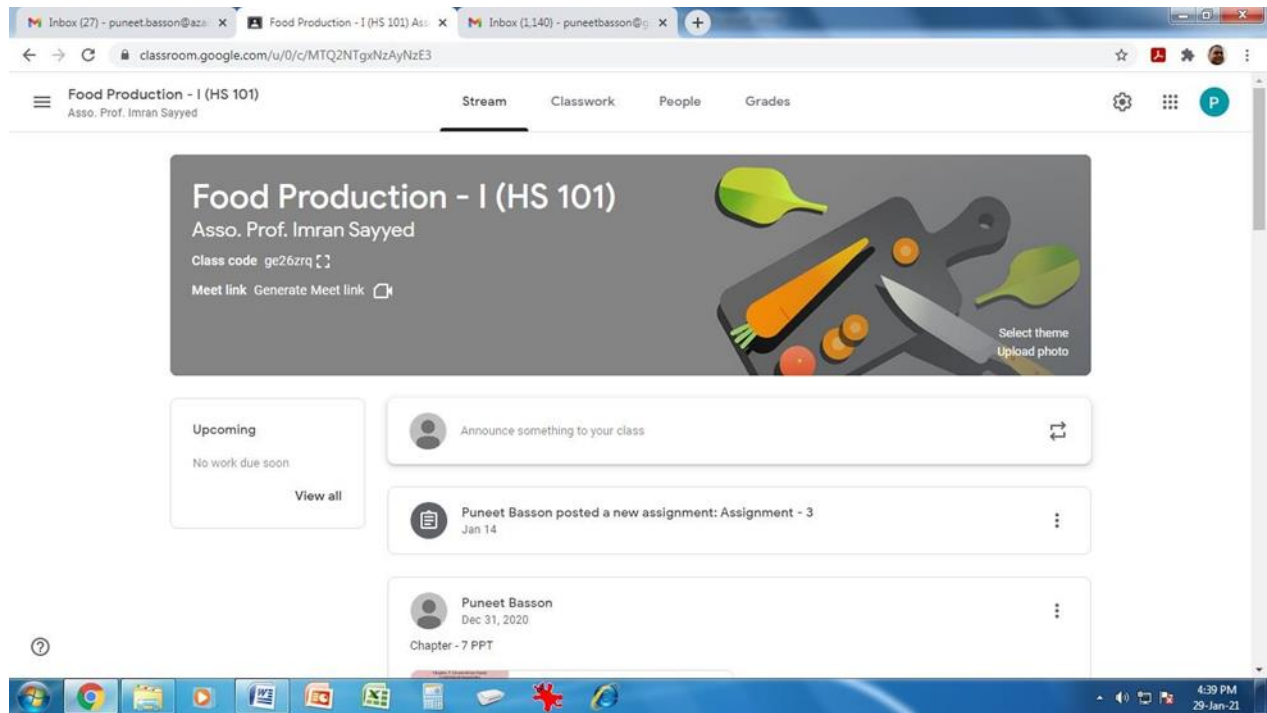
Inbox (27) - puneet.basson@aza × Food Production - I (HS 101) Ass × Inbox (1,140) - puneetbasson@g ×

classroom.google.com/u/0/c/MTQ2NTgxNzAyNzE3

Food Production - I (HS 101)
Asso. Prof. Imran Sayyed

Stream Classwork People Grades

P

Food Production - I (HS 101)
Asso. Prof. Imran Sayyed
Class code ge26zrq
Meet link Generate Meet link

Select theme
Upload photo

Upcoming
No work due soon
View all

Announce something to your class

Puneet Basson posted a new assignment: Assignment - 3
Jan 14

Puneet Basson
Dec 31, 2020
Chapter - 7 PPT

4:39 PM
29-Jan-21